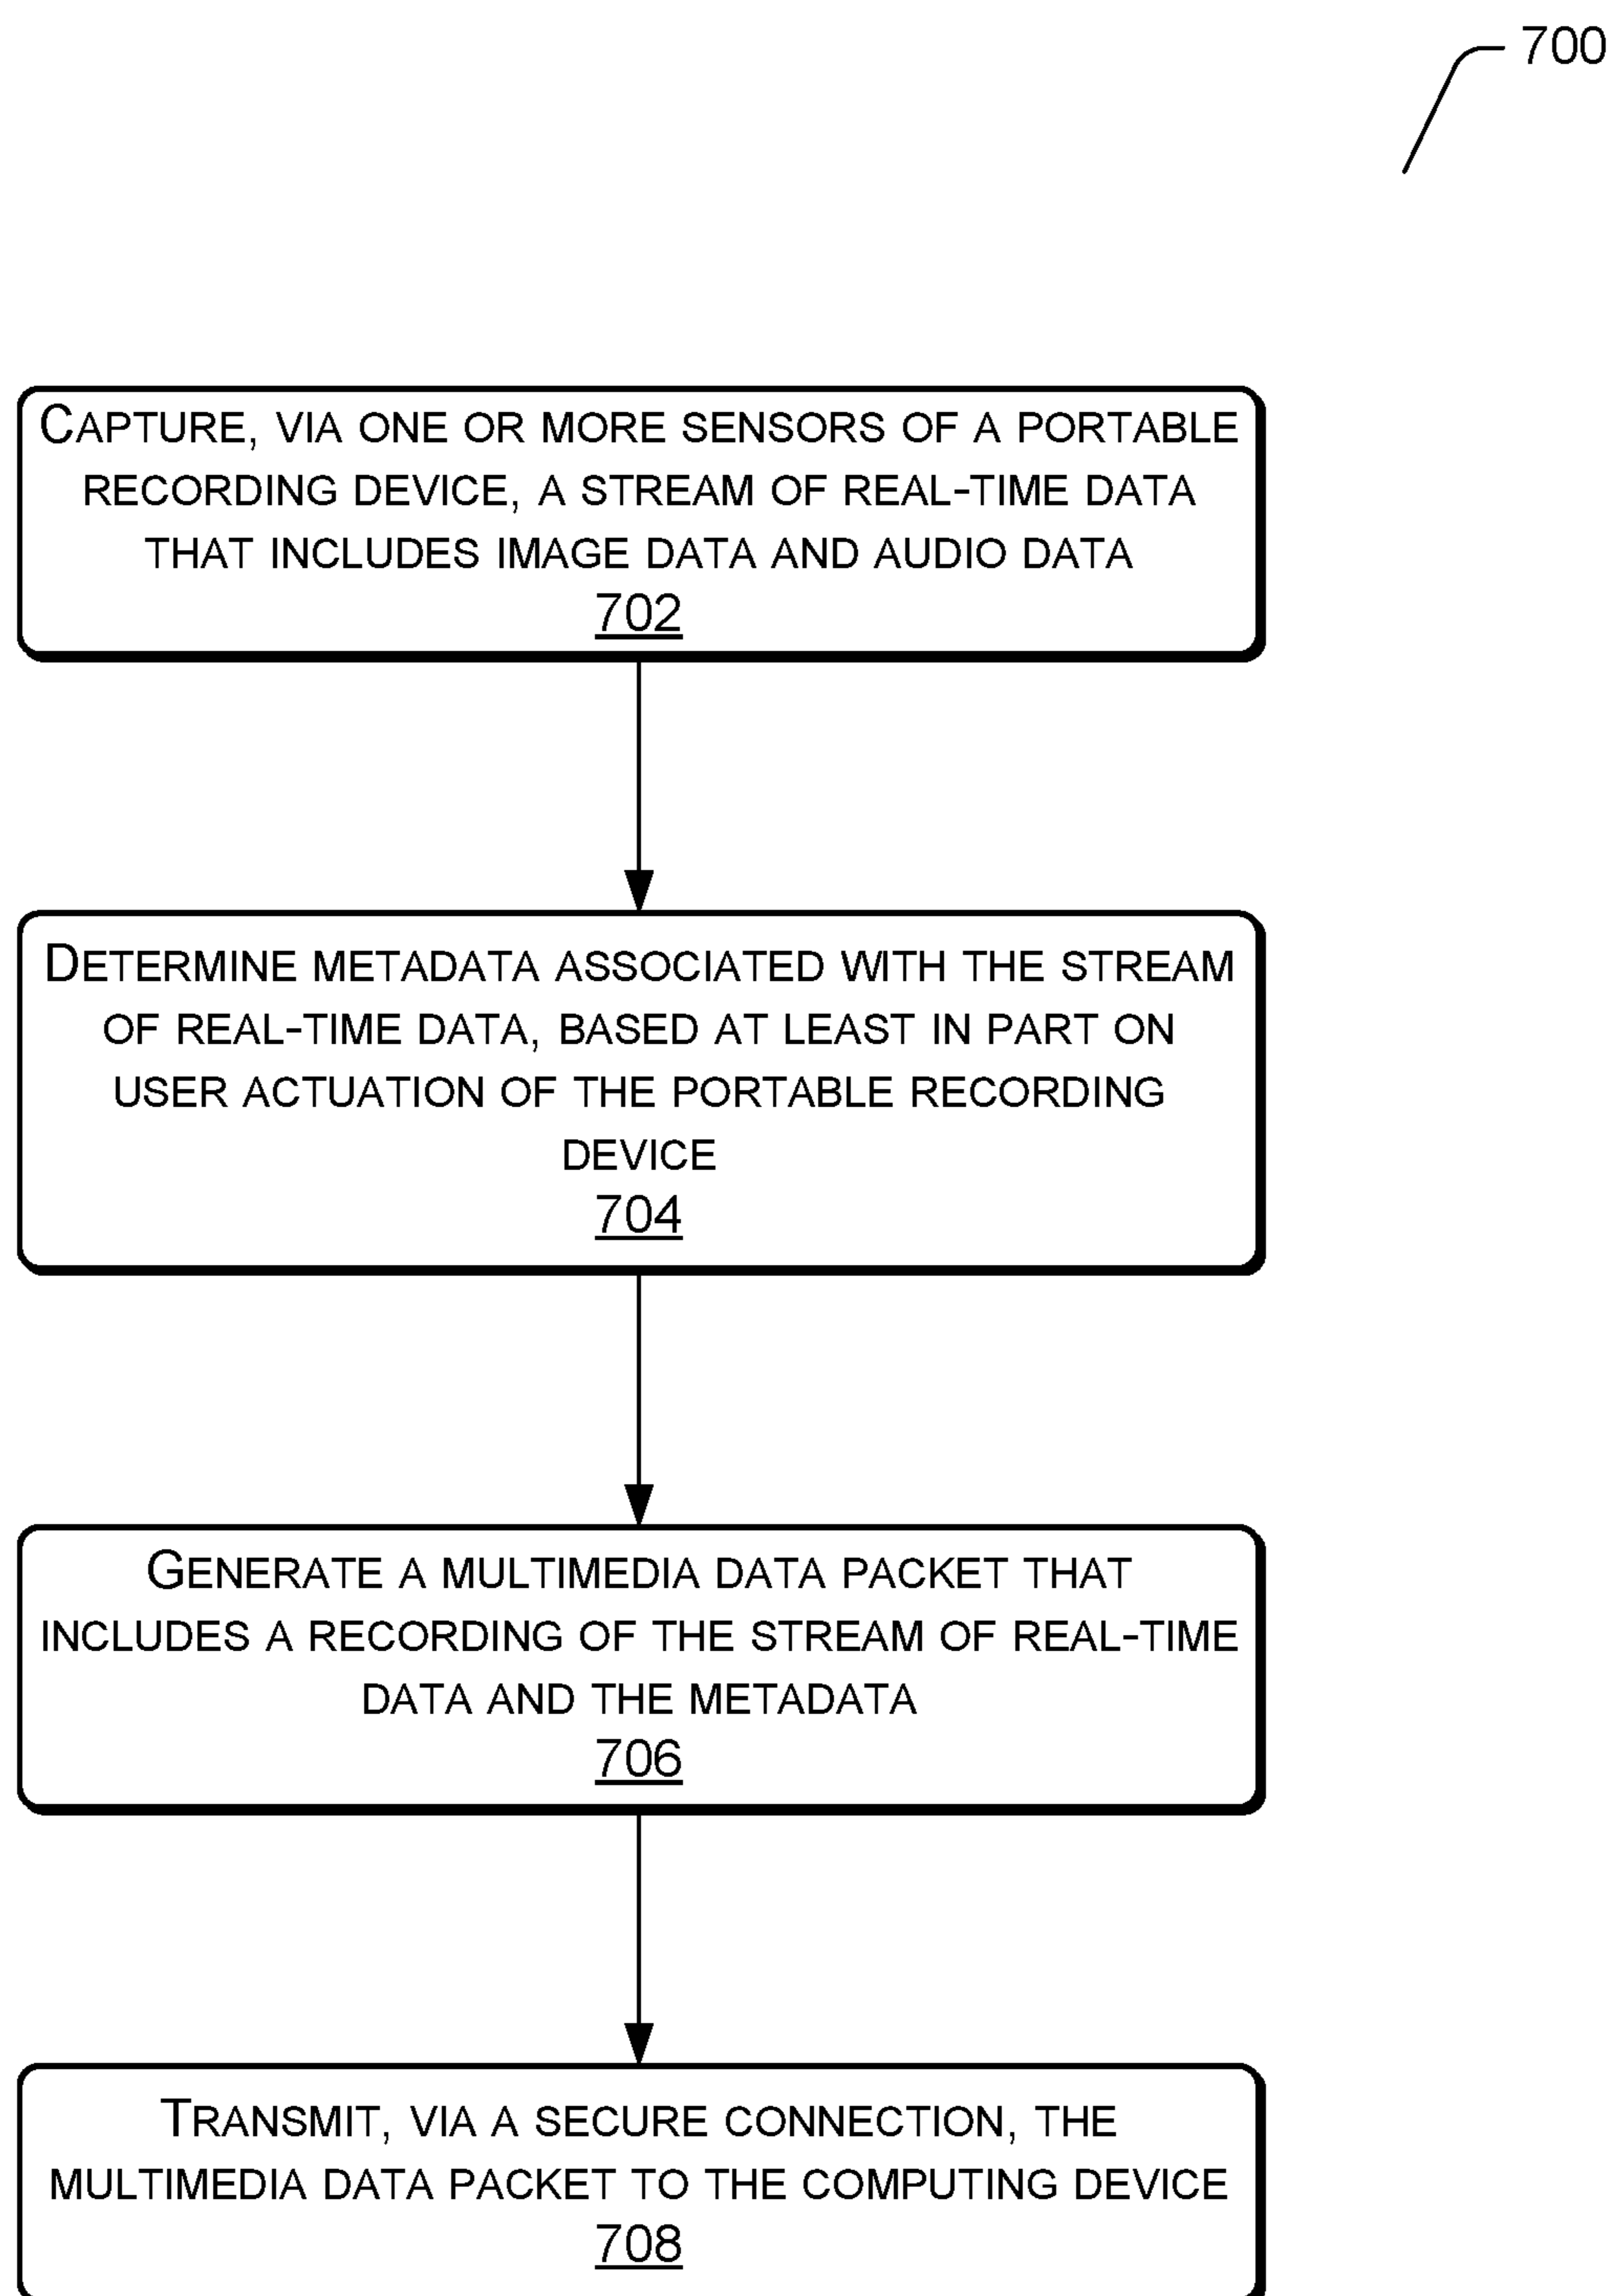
700

Capture, via one or more sensors of a portable recording device, a stream of real-time data that includes image data and audio data
702

Determine metadata associated with the stream of real-time data, based at least in part on user actuation of the portable recording device
704

Generate a multimedia data packet that includes a recording of the stream of real-time data and the metadata
706

Transmit, via a secure connection, the multimedia data packet to the computing device
708